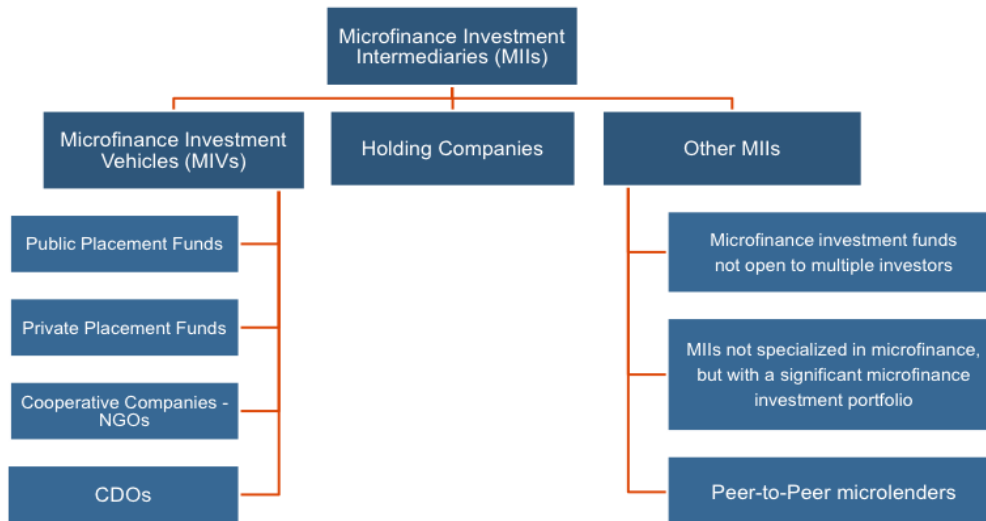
Microfinance Investment Intermediaries (MIIs)

Microfinance Investment Vehicles (MIVs)

Holding Companies

Other MIIs

Public Placement Funds

Private Placement Funds

Cooperative Companies - NGOs

CDOs

Microfinance investment funds not open to multiple investors

MIIs not specialized in microfinance, but with a significant microfinance investment portfolio

Peer-to-Peer microlenders